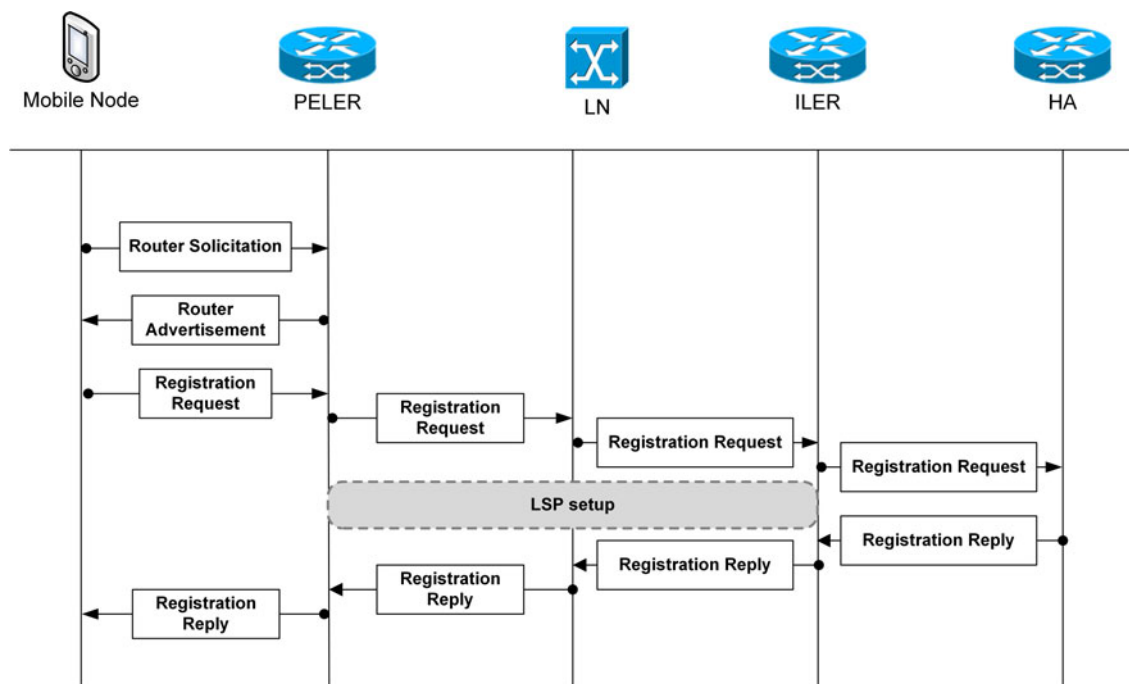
Mobile Node

PELER

LN

ILER

HA

Router Solicitation

Router Advertisement

Registration Request

Registration Request

Registration Request

Registration Request

LSP setup

Registration Reply

Registration Reply

Registration Reply

Registration Reply